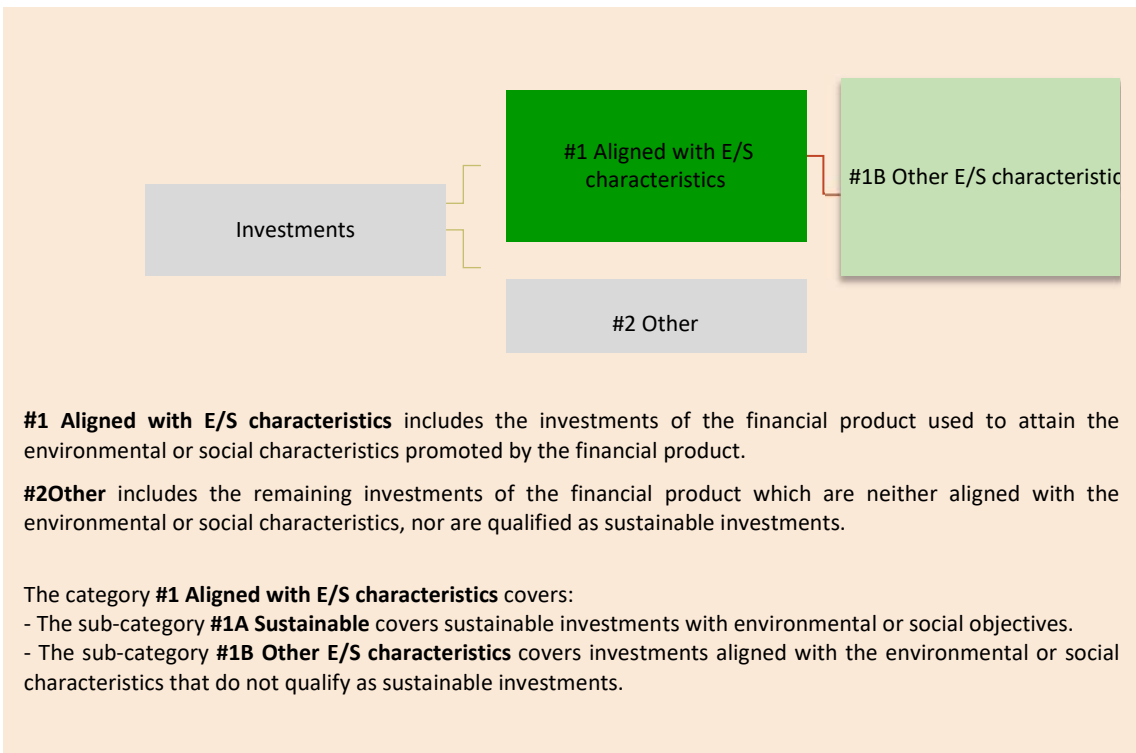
#1 Aligned with E/S characteristics

#1B Other E/S characteristic

Investments

#2 Other

**#1 Aligned with E/S characteristics** includes the investments of the financial product used to attain the environmental or social characteristics promoted by the financial product.

**#2Other** includes the remaining investments of the financial product which are neither aligned with the environmental or social characteristics, nor are qualified as sustainable investments.

The category **#1 Aligned with E/S characteristics** covers:
- The sub-category **#1A Sustainable** covers sustainable investments with environmental or social objectives.
- The sub-category **#1B Other E/S characteristics** covers investments aligned with the environmental or social characteristics that do not qualify as sustainable investments.